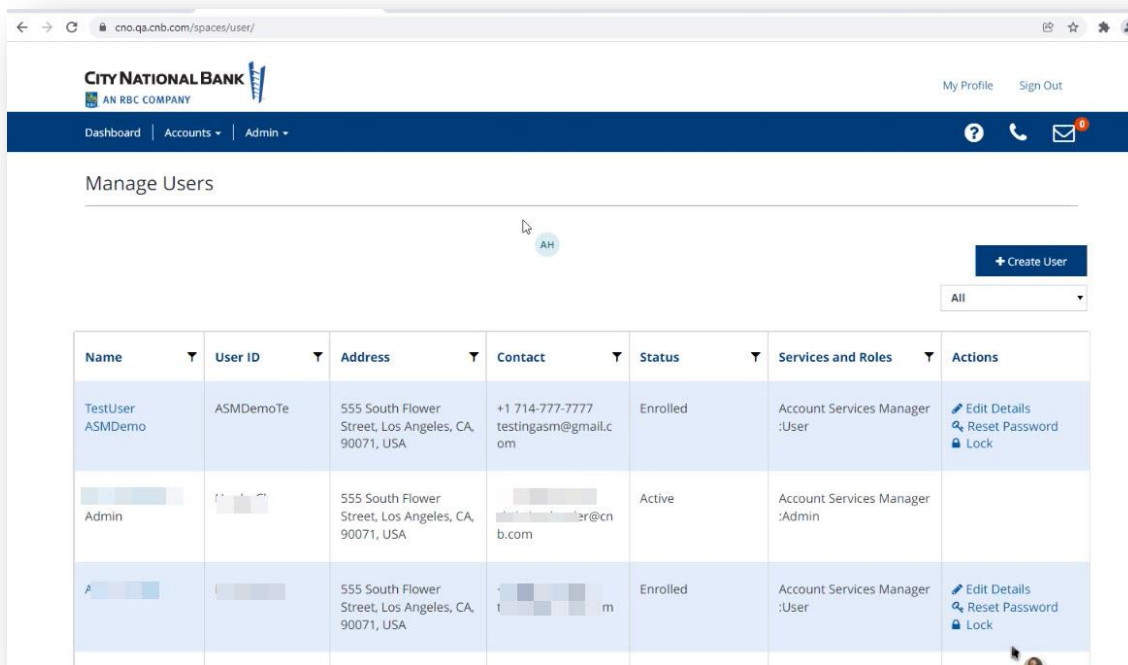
cno.qa.cnb.com/spaces/user/

CITY NATIONAL BANK
AN RBC COMPANY

My Profile Sign Out

Dashboard | Accounts ▾ | Admin ▾

0

Manage Users

AH

+ Create User

All

| Name | User ID | Address | Contact | Status | Services and Roles | Actions |
|---|---|---|---|---|---|---|
| TestUser ASMDemo | ASMDemoTe | 555 South Flower Street, Los Angeles, CA, 90071, USA | +1 714-777-7777 testingasm@gmail.com | Enrolled | Account Services Manager :User | Edit Details Reset Password Lock |
| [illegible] Admin | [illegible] | 555 South Flower Street, Los Angeles, CA, 90071, USA | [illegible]er@cnb.com | Active | Account Services Manager :Admin | |
| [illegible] | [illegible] | 555 South Flower Street, Los Angeles, CA, 90071, USA | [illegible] | Enrolled | Account Services Manager :User | Edit Details Reset Password Lock |